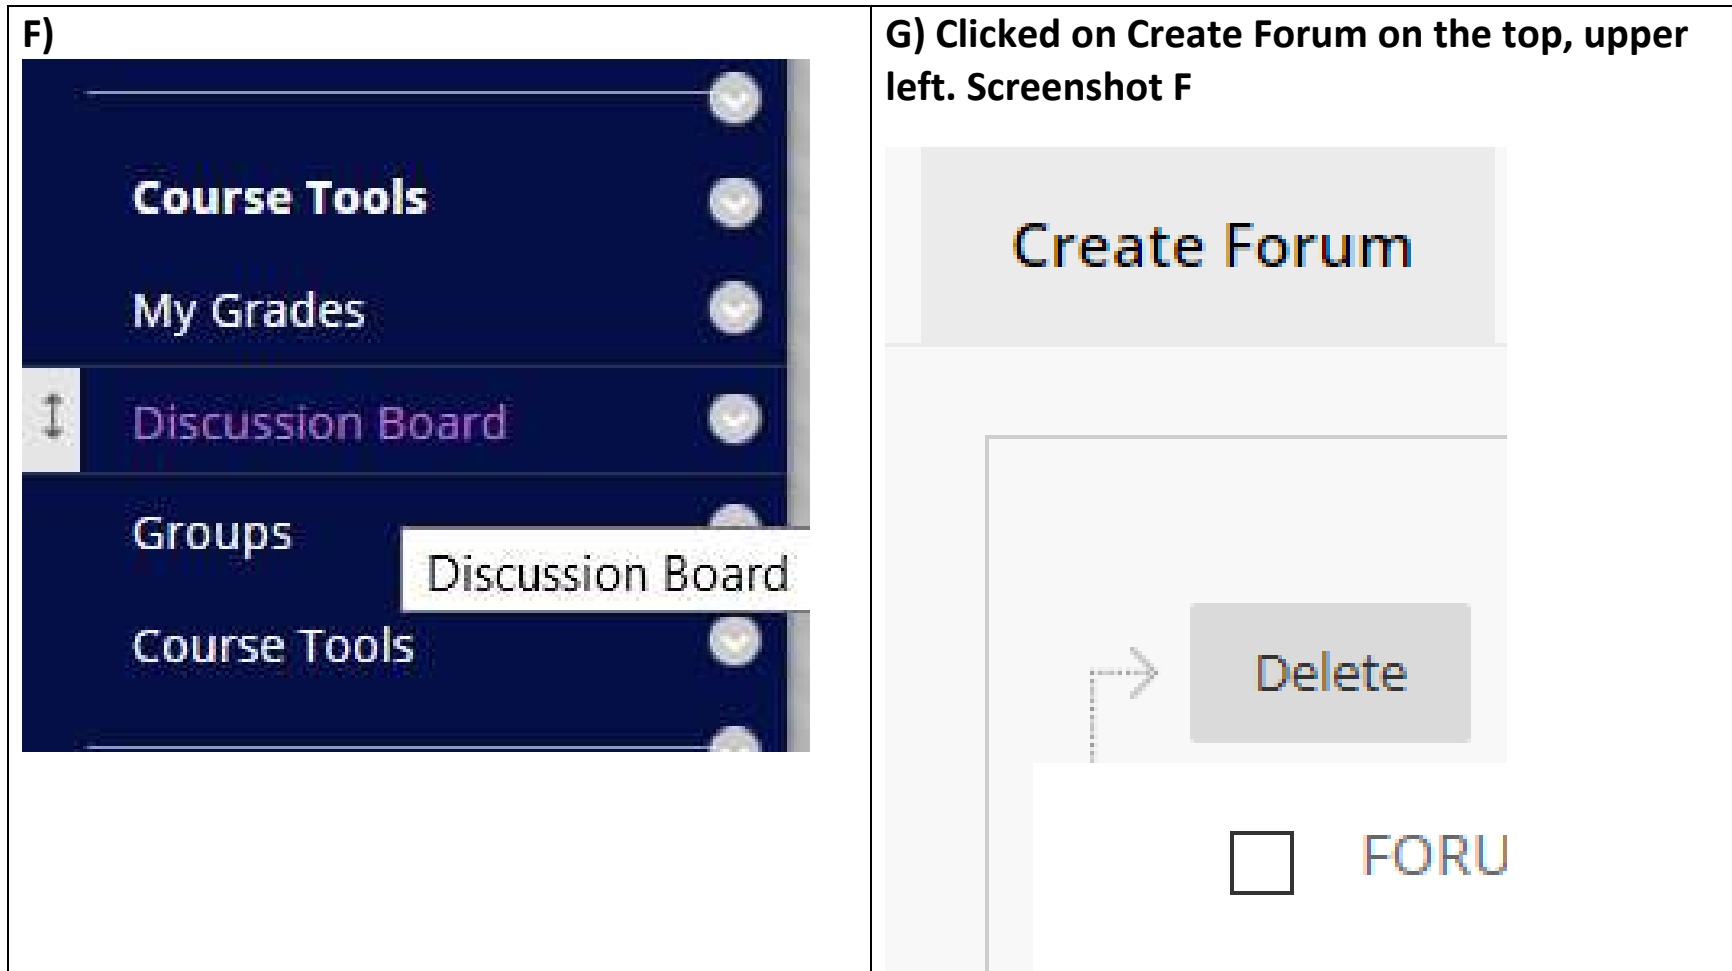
| F) | G) Clicked on Create Forum on the top, upper left. Screenshot F |
|---|---|
| Course Tools<br>My Grades<br>Discussion Board<br>Groups<br>Discussion Board<br>Course Tools | Create Forum<br>Delete<br>FORU |